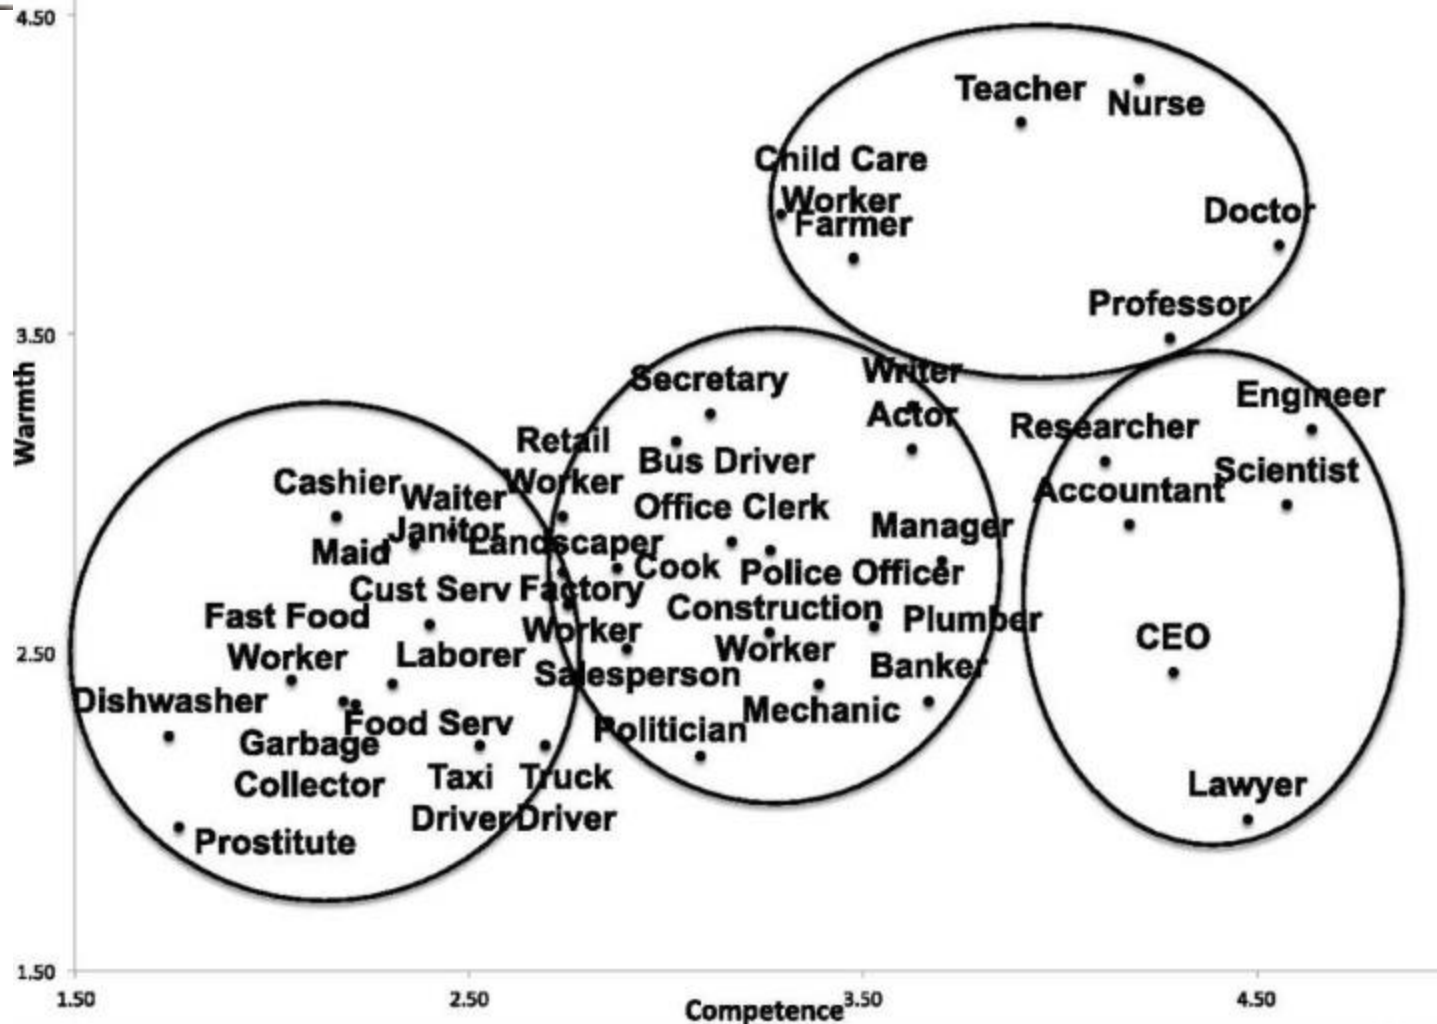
4.50
3.50
2.50
1.50
Warmth
Teacher
Nurse
Child Care Worker
Farmer
Doctor
Professor
Secretary
Writer
Actor
Researcher
Engineer
Retail Worker
Bus Driver
Scientist
Accountant
Cashier
Waiter
Janitor
Office Clerk
Manager
Maid
Landscaper
Cook
Police Officer
Cust Serv
Factory Worker
Fast Food Worker
Construction Worker
Plumber
CEO
Laborer
Salesperson
Banker
Dishwasher
Food Serv
Mechanic
Garbage Collector
Politician
Taxi Driver
Truck Driver
Lawyer
Prostitute
1.50
2.50
Competence
3.50
4.50